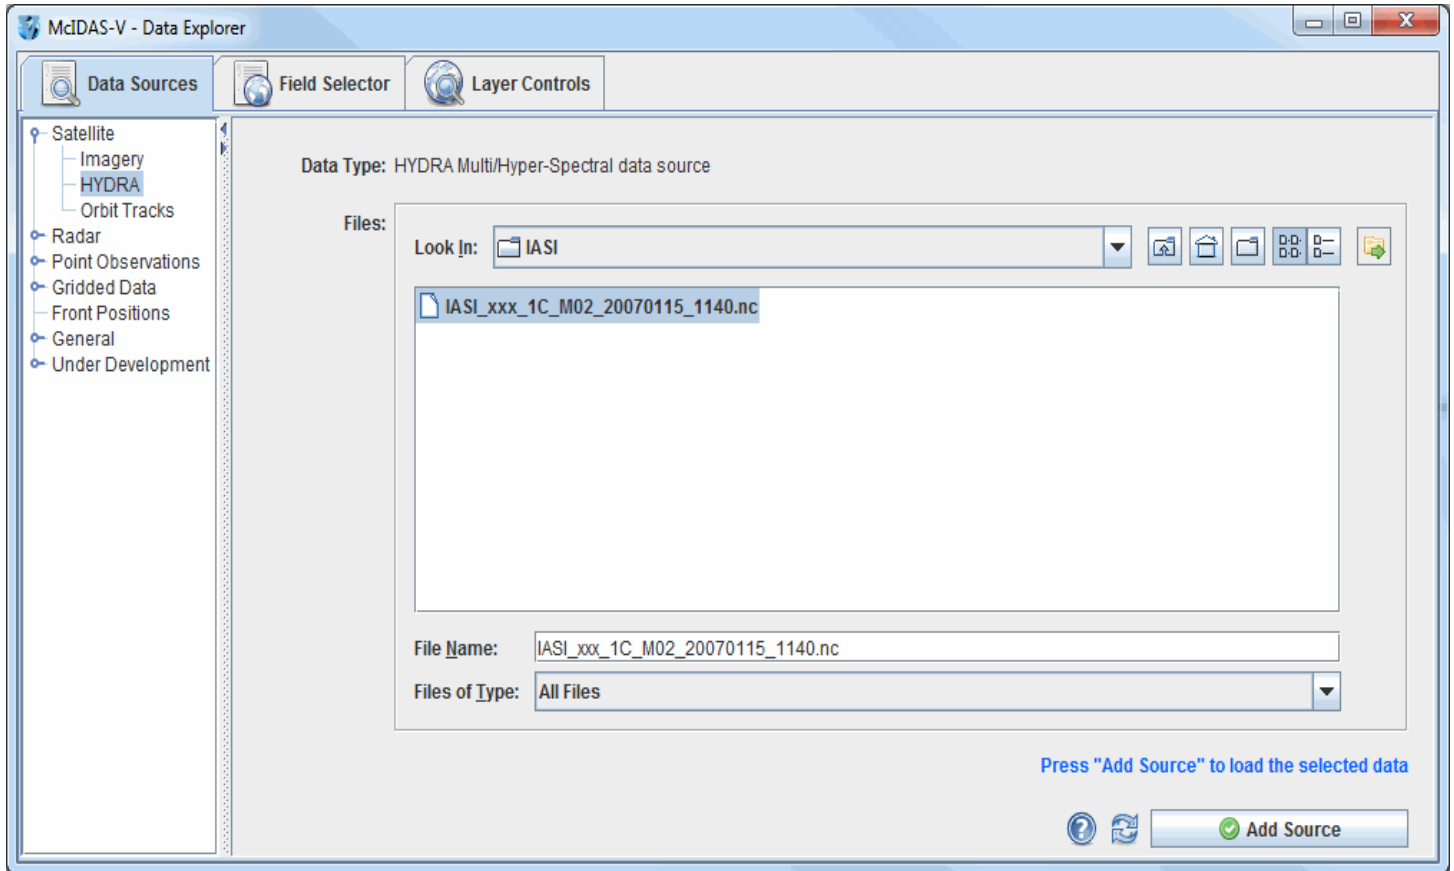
McIDAS-V - Data Explorer

Data Sources
Field Selector
Layer Controls

Satellite
Imagery
HYDRA
Orbit Tracks
Radar
Point Observations
Gridded Data
Front Positions
General
Under Development

Data Type: HYDRA Multi/Hyper-Spectral data source

Files:

Look In: IASI

IASI_xxx_1C_M02_20070115_1140.nc

File Name: IASI_xxx_1C_M02_20070115_1140.nc

Files of Type: All Files

Press "Add Source" to load the selected data

Add Source